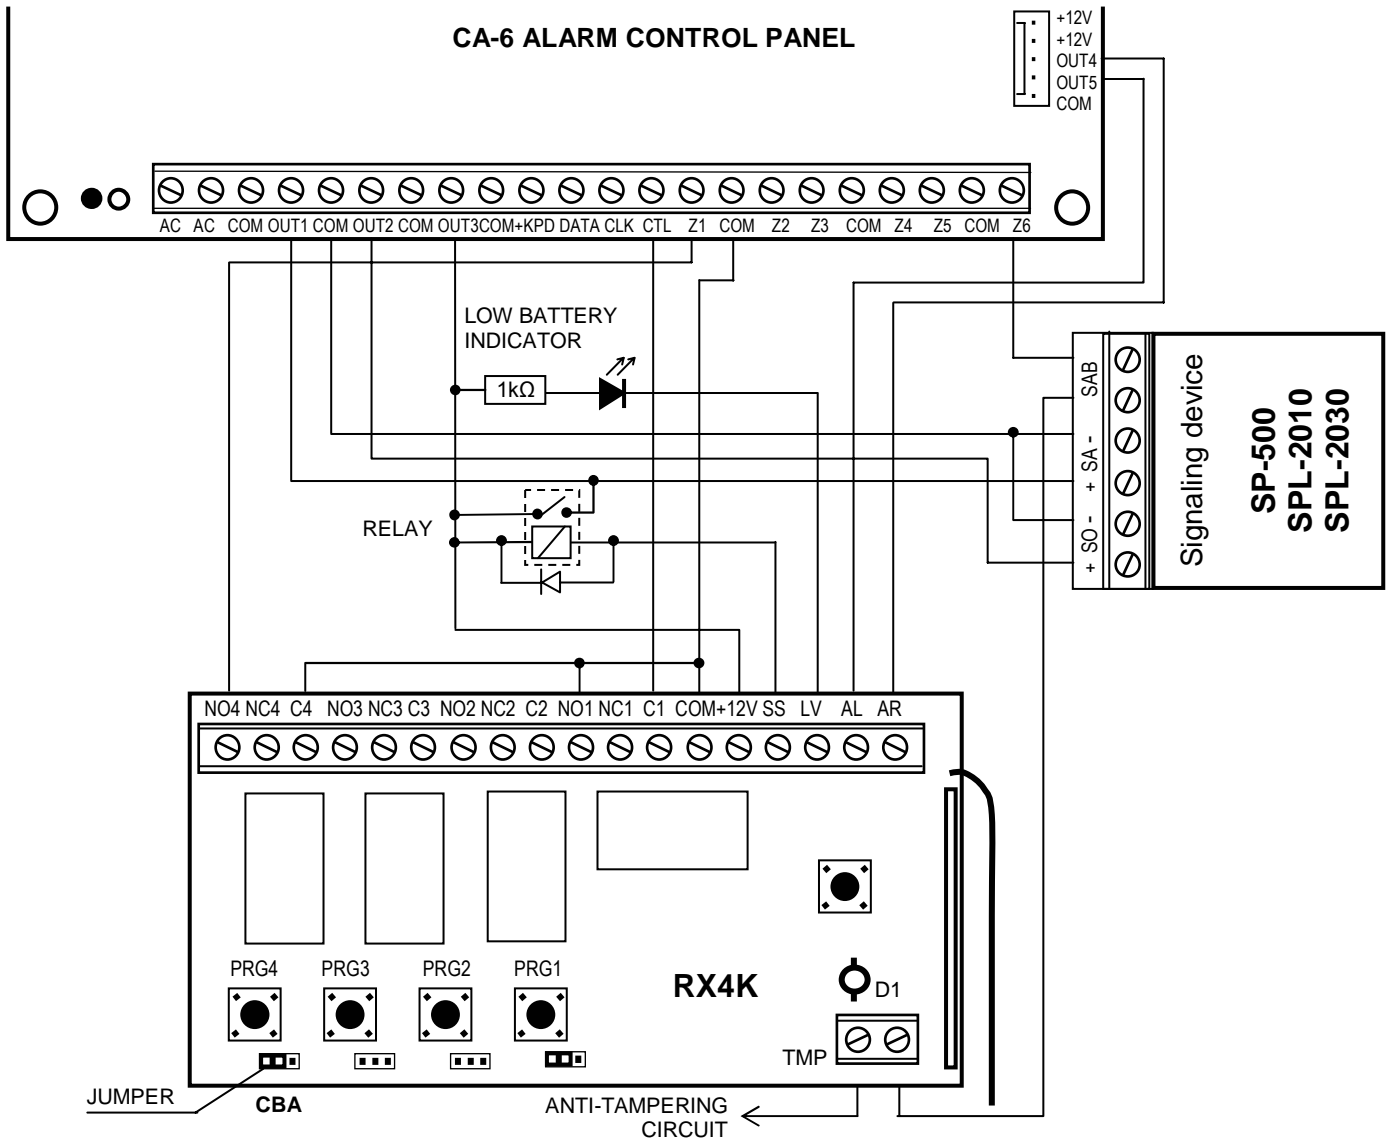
CA-6 ALARM CONTROL PANEL

+12V
+12V
OUT4
OUT5
COM

AC AC COM OUT1 COM OUT2 COM OUT3 COM +KPD DATA CLK CTL Z1 COM Z2 Z3 COM Z4 Z5 COM Z6

LOW BATTERY INDICATOR

1kΩ

RELAY

SAB
SA -
+ SA
SO -
+ SO

Signaling device

SP-500
SPL-2010
SPL-2030

NO4 NC4 C4 NO3 NC3 C3 NO2 NC2 C2 NO1 NC1 C1 COM +12V SS LV AL AR

PRG4 PRG3 PRG2 PRG1

RX4K

D1

TMP

JUMPER

CBA

ANTI-TAMPERING CIRCUIT